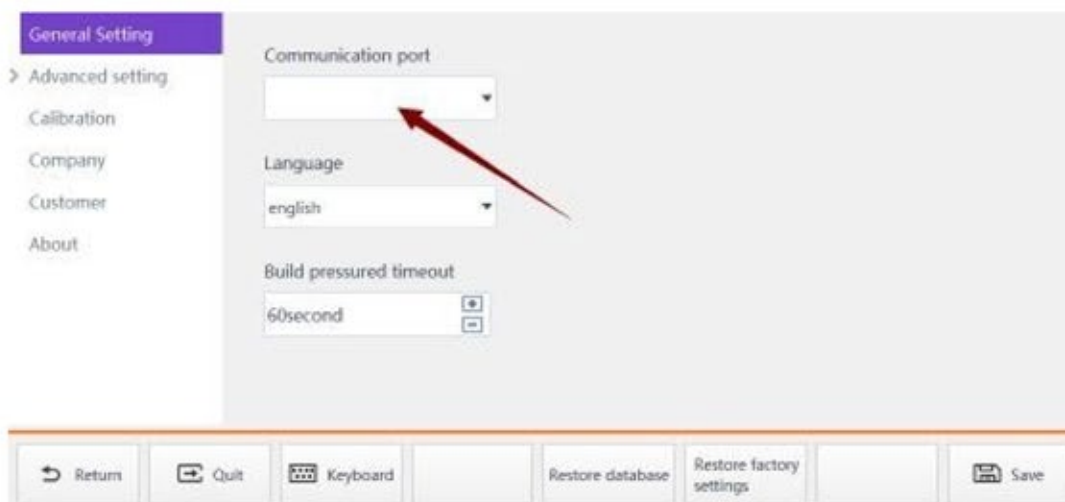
General Setting
> Advanced setting
Calibration
Company
Customer
About

Communication port

Language
english

Build pressured timeout
60second

Return
Quit
Keyboard
Restore database
Restore factory settings
Save